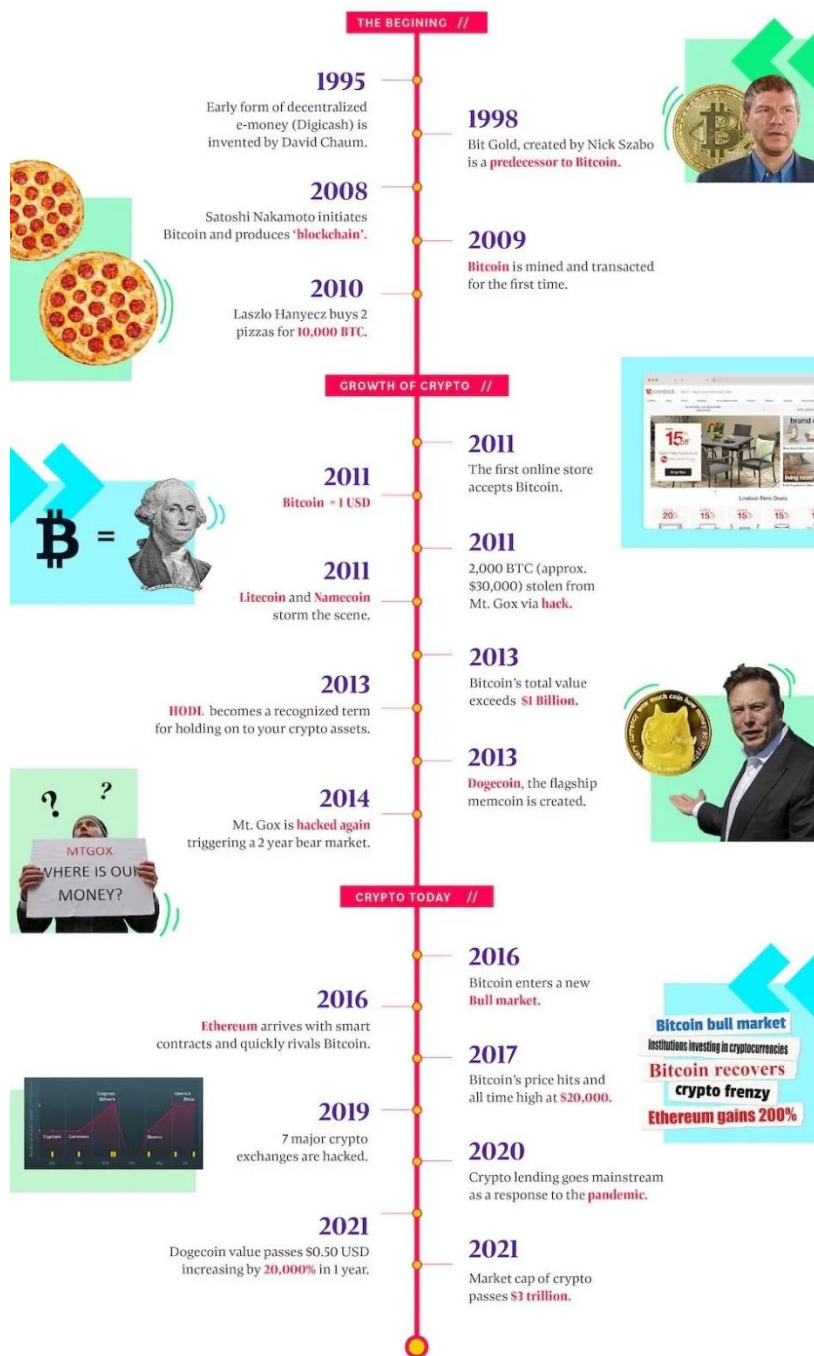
THE BEGINING //

1995
Early form of decentralized e-money (Digicash) is invented by David Chaum.

1998
Bit Gold, created by Nick Szabo is a predecessor to Bitcoin.

2008
Satoshi Nakamoto initiates Bitcoin and produces 'blockchain'.

2009
Bitcoin is mined and transacted for the first time.

2010
Laszlo Hanyecz buys 2 pizzas for 10,000 BTC.

GROWTH OF CRYPTO //

2011
The first online store accepts Bitcoin.

2011
Bitcoin = 1 USD

2011
2,000 BTC (approx. $30,000) stolen from Mt. Gox via hack.

2011
Litecoin and Namecoin storm the scene.

2013
Bitcoin's total value exceeds $1 Billion.

2013
HODL becomes a recognized term for holding on to your crypto assets.

2013
Dogecoin, the flagship memcoin is created.

2014
Mt. Gox is hacked again triggering a 2 year bear market.

? ?
MTGOX
WHERE IS OUR MONEY?

CRYPTO TODAY //

2016
Bitcoin enters a new Bull market.

2016
Ethereum arrives with smart contracts and quickly rivals Bitcoin.

Bitcoin bull market
Institutions investing in cryptocurrencies
Bitcoin recovers
crypto frenzy
Ethereum gains 200%

2017
Bitcoin's price hits and all time high at $20,000.

2019
7 major crypto exchanges are hacked.

2020
Crypto lending goes mainstream as a response to the pandemic.

2021
Dogecoin value passes $0.50 USD increasing by 20,000% in 1 year.

2021
Market cap of crypto passes $3 trillion.